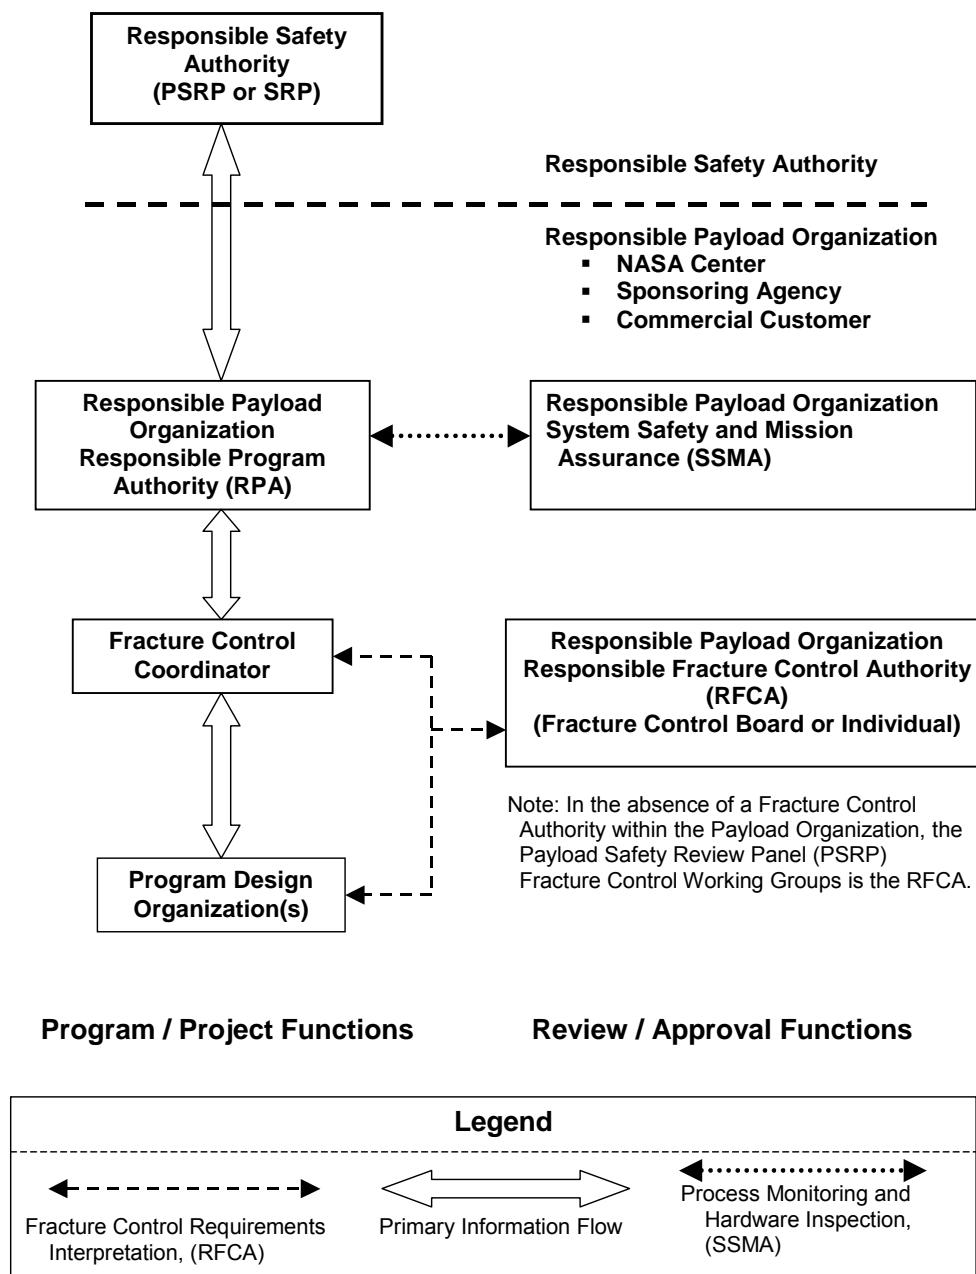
Responsible Safety Authority (PSRP or SRP)

Responsible Safety Authority

Responsible Payload Organization
▪ NASA Center
▪ Sponsoring Agency
▪ Commercial Customer

Responsible Payload Organization Responsible Program Authority (RPA)

Responsible Payload Organization System Safety and Mission Assurance (SSMA)

Fracture Control Coordinator

Responsible Payload Organization Responsible Fracture Control Authority (RFCA) (Fracture Control Board or Individual)

Note: In the absence of a Fracture Control Authority within the Payload Organization, the Payload Safety Review Panel (PSRP) Fracture Control Working Groups is the RFCA.

Program Design Organization(s)

Program / Project Functions

Review / Approval Functions

Legend

Fracture Control Requirements Interpretation, (RFCA)

Primary Information Flow

Process Monitoring and Hardware Inspection, (SSMA)